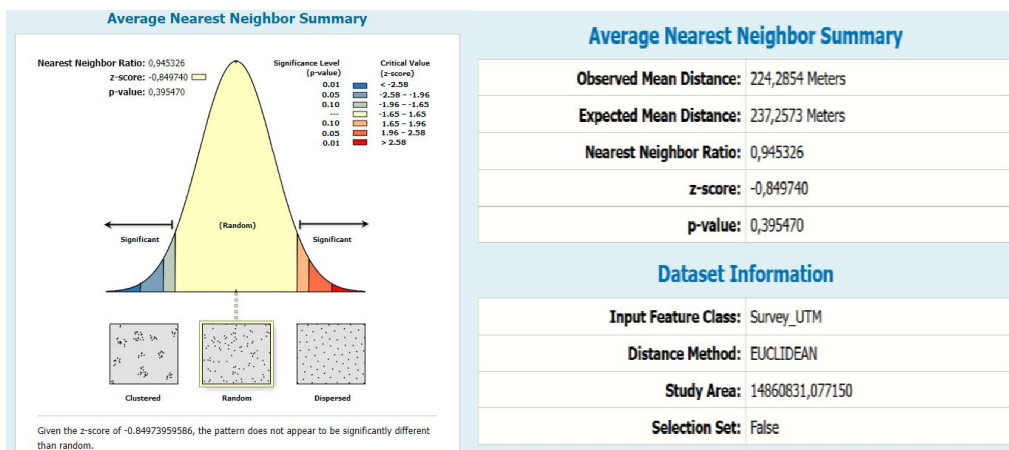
Average Nearest Neighbor Summary

Nearest Neighbor Ratio: 0,945326
z-score: -0,849740
p-value: 0,395470

| Significance Level (p-value) | Critical Value (z-score) |
|---|---|
| 0.01 | < -2.58 |
| 0.05 | -2.58 - -1.96 |
| 0.10 | -1.96 - -1.65 |
| --- | -1.65 - 1.65 |
| 0.10 | 1.65 - 1.96 |
| 0.05 | 1.96 - 2.58 |
| 0.01 | > 2.58 |

Significant

(Random)

Significant

Clustered

Random

Dispersed

Given the z-score of -0.84973959586, the pattern does not appear to be significantly different than random.

Average Nearest Neighbor Summary

| | |
|---|---|
| Observed Mean Distance: | 224,2854 Meters |
| Expected Mean Distance: | 237,2573 Meters |
| Nearest Neighbor Ratio: | 0,945326 |
| z-score: | -0,849740 |
| p-value: | 0,395470 |

Dataset Information

| | |
|---|---|
| Input Feature Class: | Survey_UTM |
| Distance Method: | EUCLIDEAN |
| Study Area: | 14860831,077150 |
| Selection Set: | False |